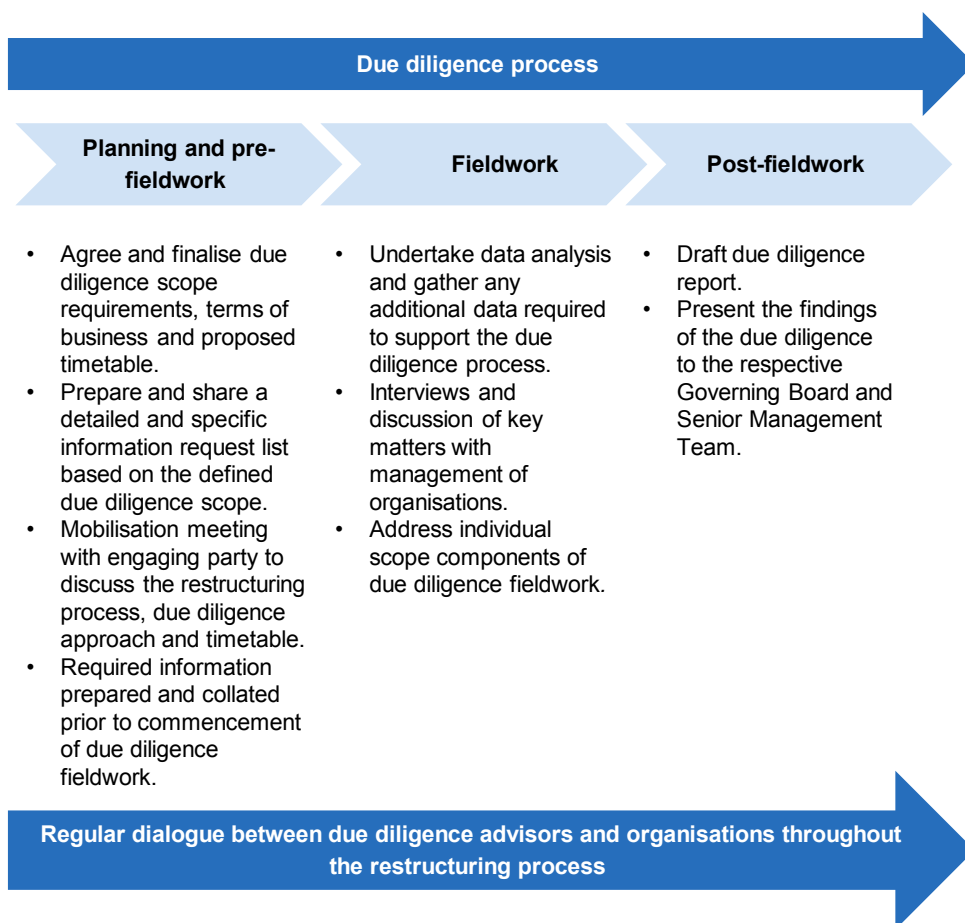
Due diligence process

Planning and pre-fieldwork

Fieldwork

Post-fieldwork

• Agree and finalise due diligence scope requirements, terms of business and proposed timetable.
• Prepare and share a detailed and specific information request list based on the defined due diligence scope.
• Mobilisation meeting with engaging party to discuss the restructuring process, due diligence approach and timetable.
• Required information prepared and collated prior to commencement of due diligence fieldwork.

• Undertake data analysis and gather any additional data required to support the due diligence process.
• Interviews and discussion of key matters with management of organisations.
• Address individual scope components of due diligence fieldwork.

• Draft due diligence report.
• Present the findings of the due diligence to the respective Governing Board and Senior Management Team.

Regular dialogue between due diligence advisors and organisations throughout the restructuring process